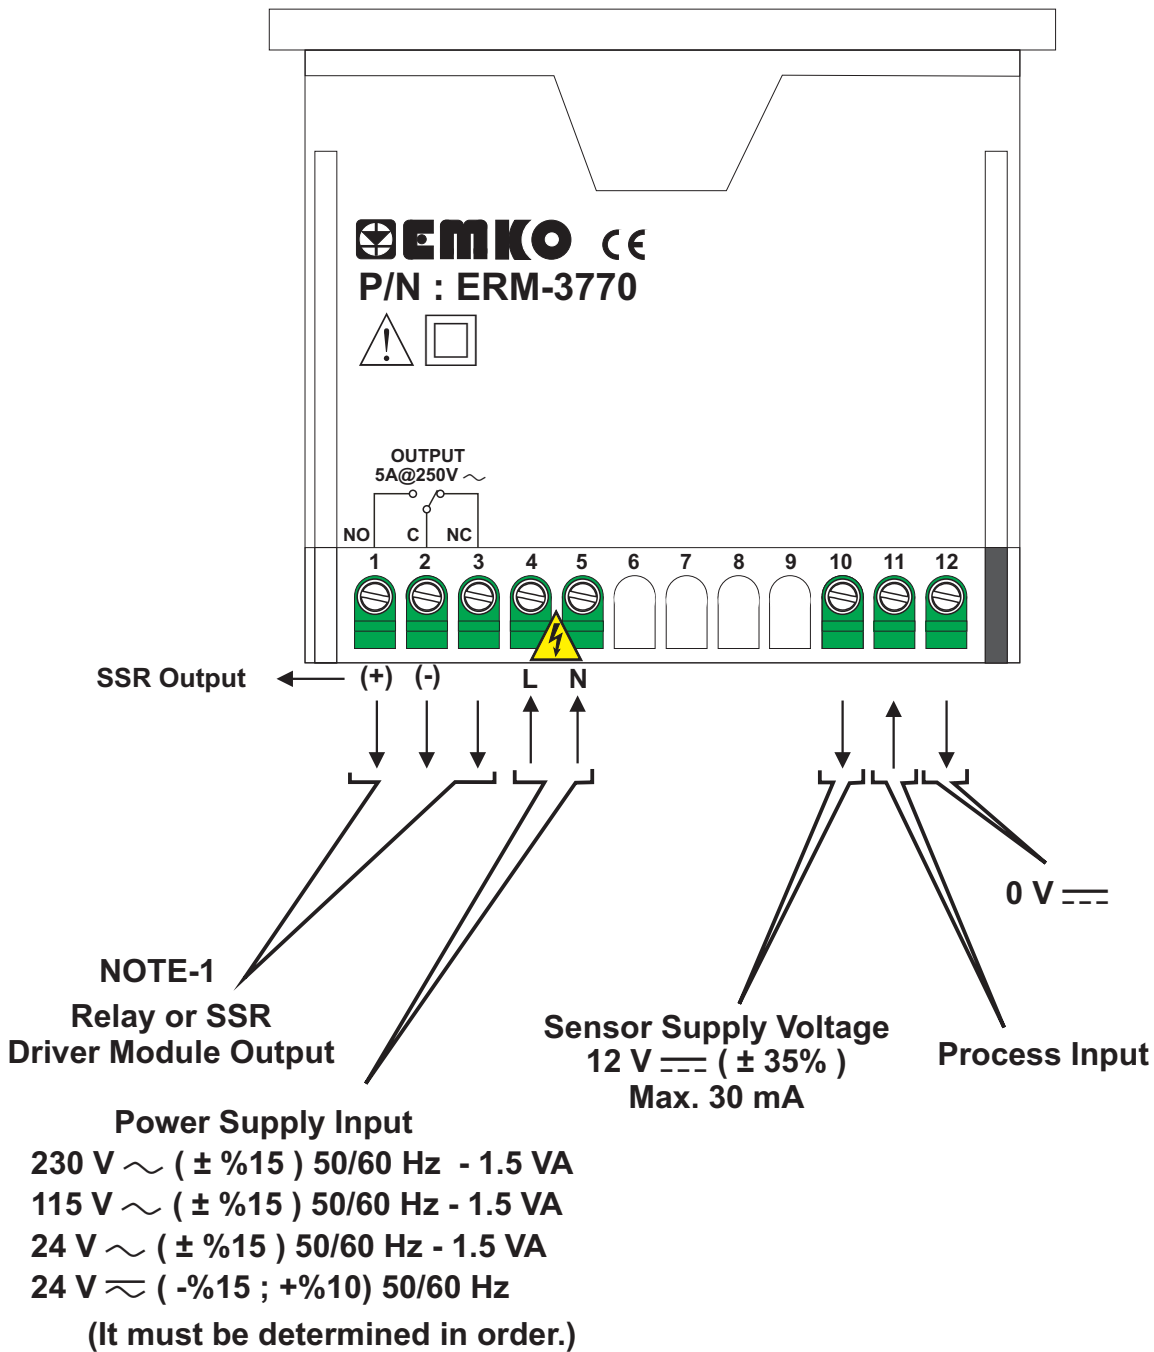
EMKO CE
P/N : ERM-3770

OUTPUT
5A@250V ~

NO C NC

1 2 3 4 5 6 7 8 9 10 11 12

SSR Output (+) (-) L N

NOTE-1
Relay or SSR
Driver Module Output

Sensor Supply Voltage
12 V ⎓ ( ± 35% )
Max. 30 mA

Process Input

0 V ⎓

Power Supply Input
230 V ~ ( ± %15 ) 50/60 Hz - 1.5 VA
115 V ~ ( ± %15 ) 50/60 Hz - 1.5 VA
24 V ~ ( ± %15 ) 50/60 Hz - 1.5 VA
24 V ≂ ( -%15 ; +%10) 50/60 Hz
(It must be determined in order.)